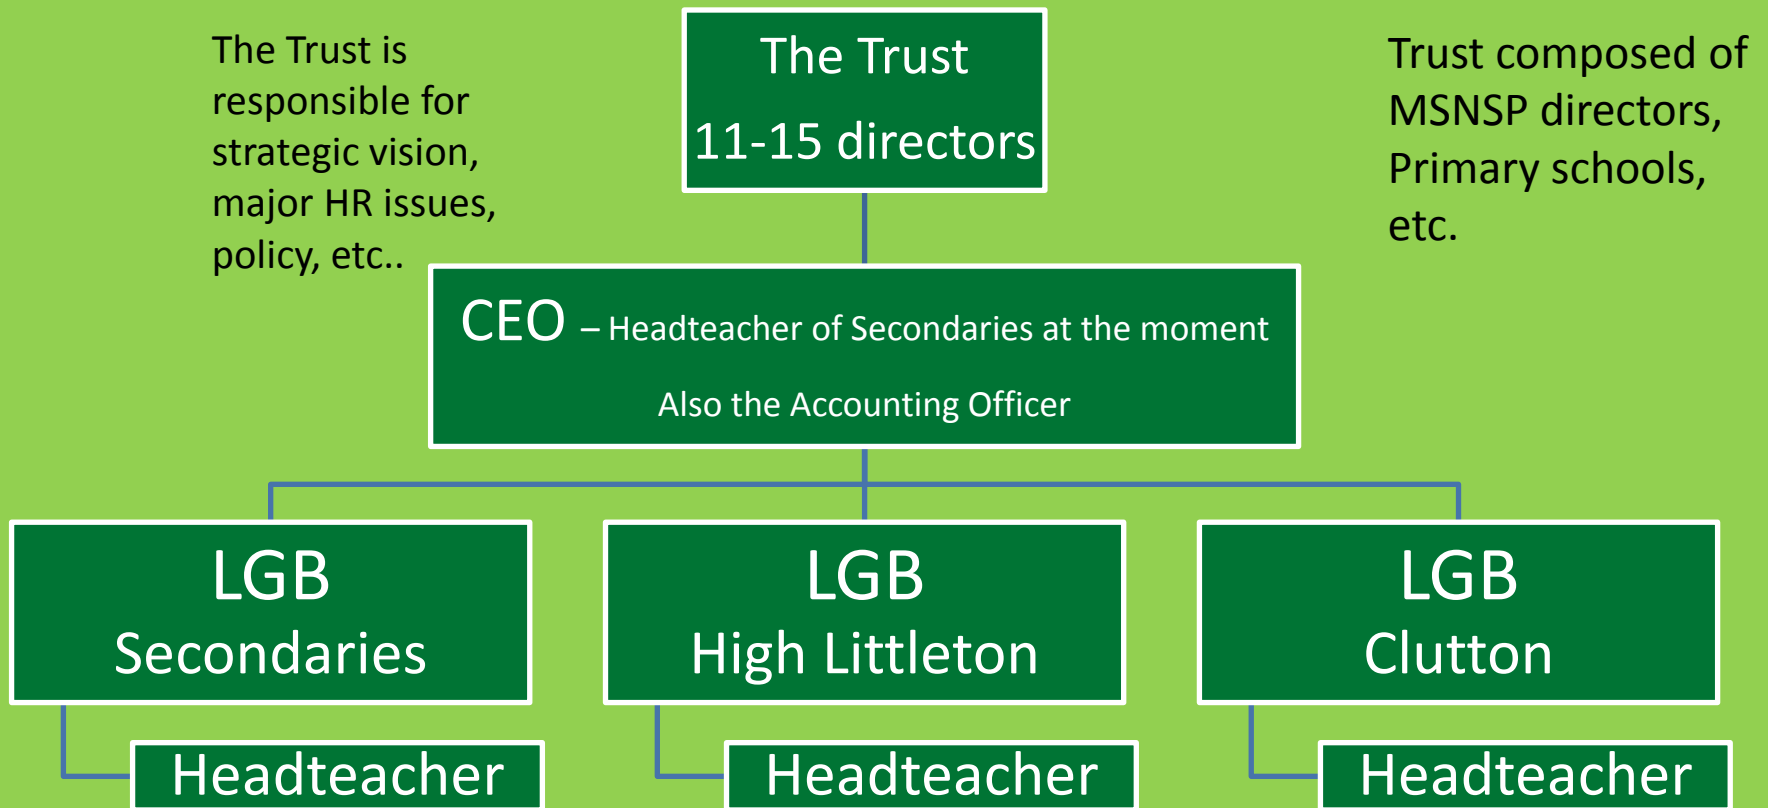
The Trust is responsible for strategic vision, major HR issues, policy, etc..

The Trust

11-15 directors

Trust composed of MSNSP directors, Primary schools, etc.

CEO – Headteacher of Secondaries at the moment

Also the Accounting Officer

LGB
Secondaries

LGB
High Littleton

LGB
Clutton

Headteacher

Headteacher

Headteacher